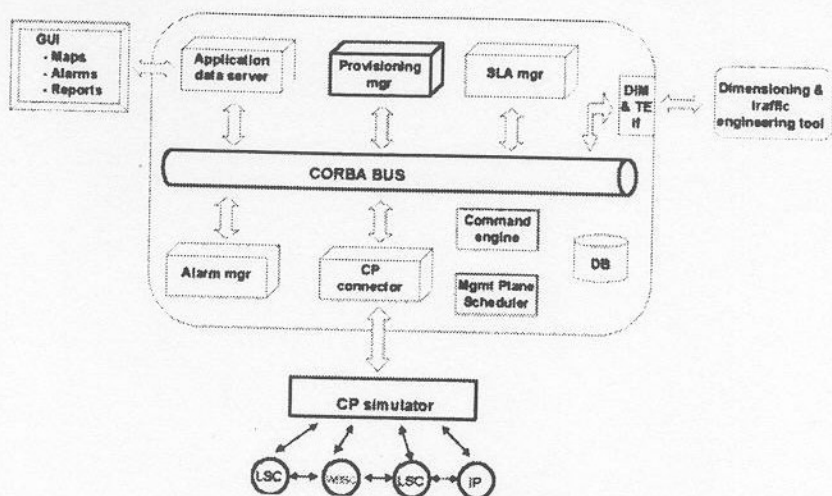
GUI
- Maps
- Alarms
- Reports

Application data server

Provisioning mgr

SLA mgr

DIM & TE If

Dimensioning & traffic engineering tool

CORBA BUS

Command engine

DB

Alarm mgr

CP connector

Mgmt Plane Scheduler

CP simulator

LSC

WDSC

LSC

IP